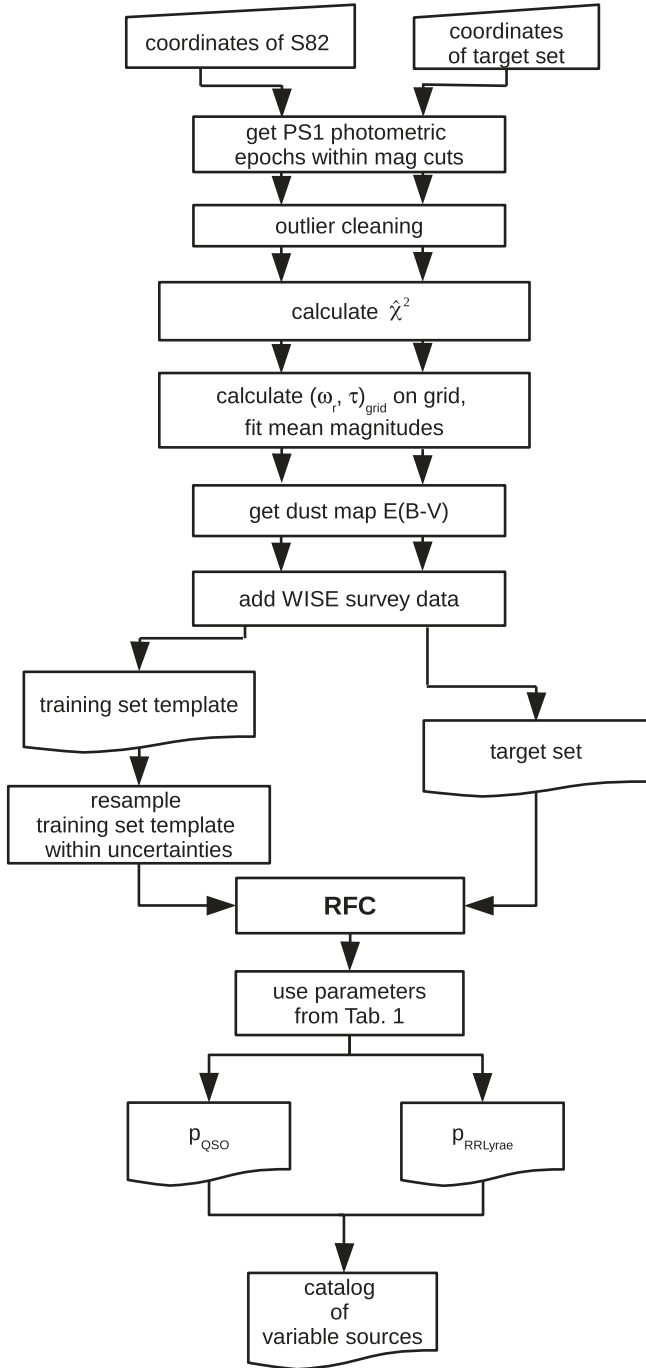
coordinates of S82

coordinates of target set

get PS1 photometric epochs within mag cuts

outlier cleaning

calculate $\hat{\chi}^2$

calculate $(\omega_r, \tau)_{grid}$ on grid, fit mean magnitudes

get dust map E(B-V)

add WISE survey data

training set template

target set

resample training set template within uncertainties

RFC

use parameters from Tab. 1

$p_{QSO}$

$p_{RRLyrae}$

catalog of variable sources